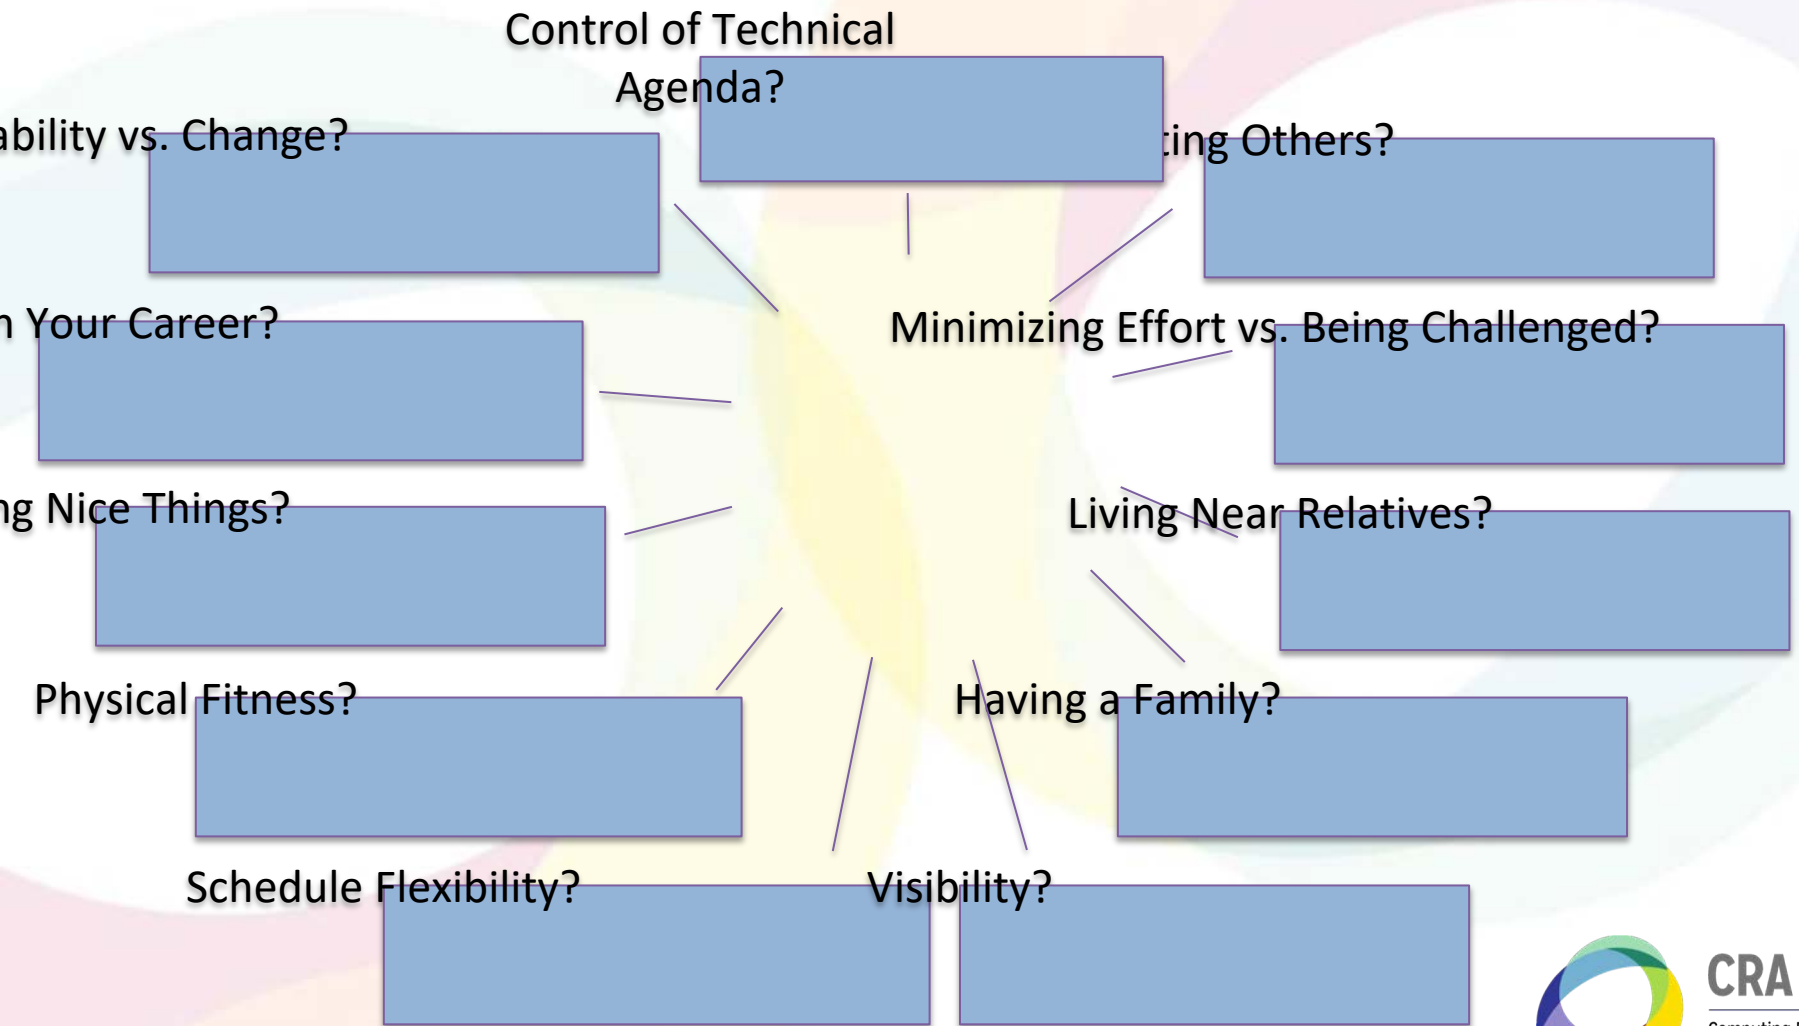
Control of Technical Agenda?

ability vs. Change?

ting Others?

n Your Career?

Minimizing Effort vs. Being Challenged?

ng Nice Things?

Living Near Relatives?

Physical Fitness?

Having a Family?

Schedule Flexibility?

Visibility?

CRA